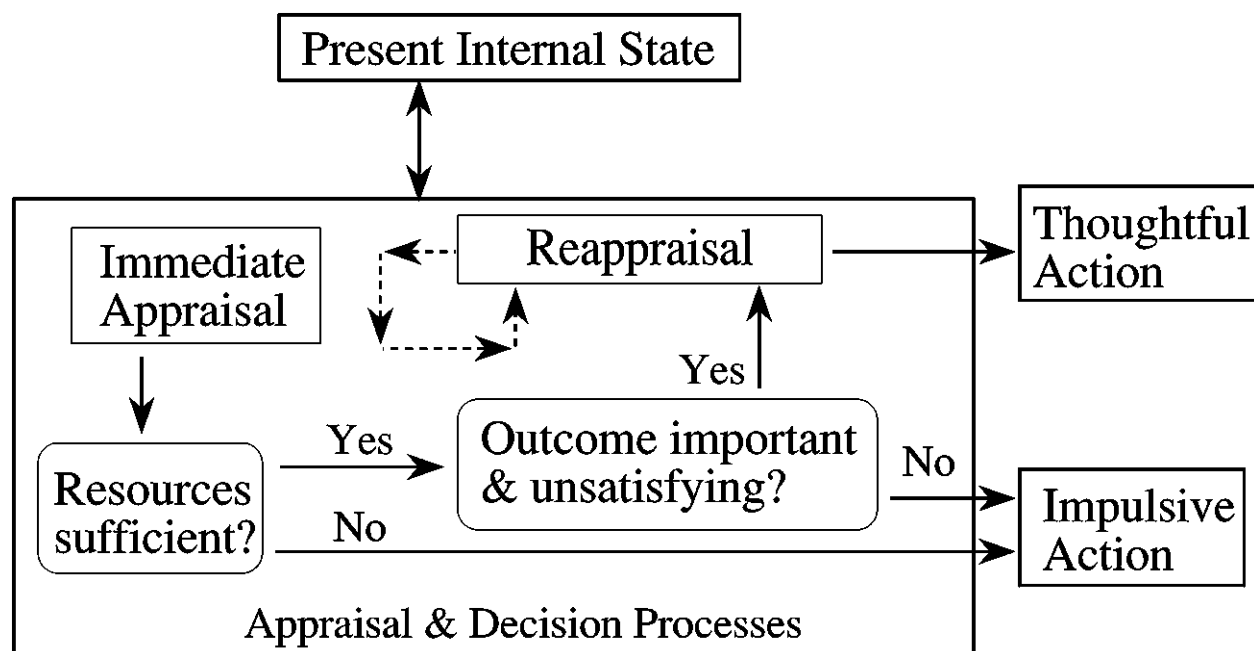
Present Internal State

Immediate Appraisal

Reappraisal

Thoughtful Action

Yes

Resources sufficient?

Yes

Outcome important & unsatisfying?

No

No

Impulsive Action

Appraisal & Decision Processes